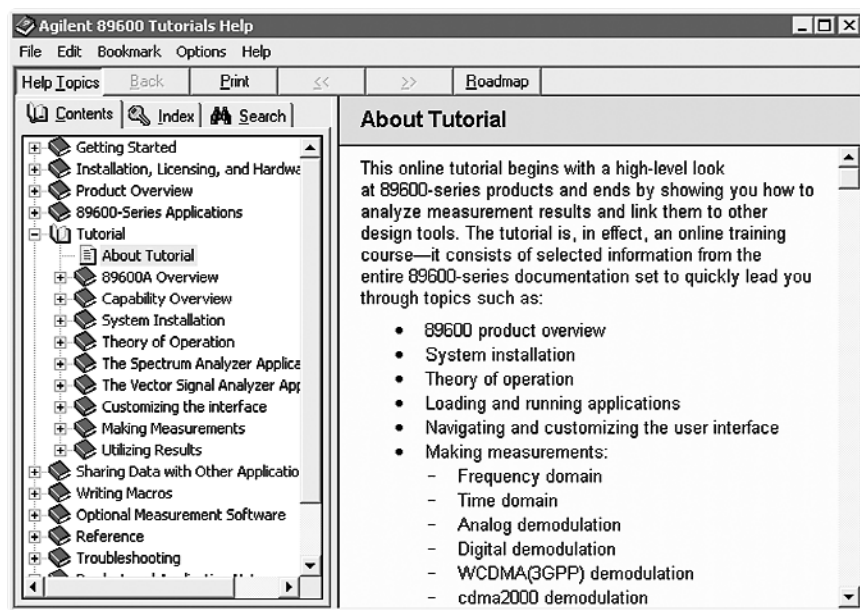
Agilent 89600 Tutorials Help

File Edit Bookmark Options Help

Help Topics Back Print << >> Roadmap

Contents Index Search

Getting Started
Installation, Licensing, and Hardwa
Product Overview
89600-Series Applications
Tutorial
About Tutorial
89600A Overview
Capability Overview
System Installation
Theory of Operation
The Spectrum Analyzer Applica
The Vector Signal Analyzer App
Customizing the interface
Making Measurements
Utilizing Results
Sharing Data with Other Applicatio
Writing Macros
Optional Measurement Software
Reference
Troubleshooting
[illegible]

About Tutorial

This online tutorial begins with a high-level look at 89600-series products and ends by showing you how to analyze measurement results and link them to other design tools. The tutorial is, in effect, an online training course—it consists of selected information from the entire 89600-series documentation set to quickly lead you through topics such as:

• 89600 product overview
• System installation
• Theory of operation
• Loading and running applications
• Navigating and customizing the user interface
• Making measurements:
– Frequency domain
– Time domain
– Analog demodulation
– Digital demodulation
– WCDMA(3GPP) demodulation
– cdma2000 demodulation